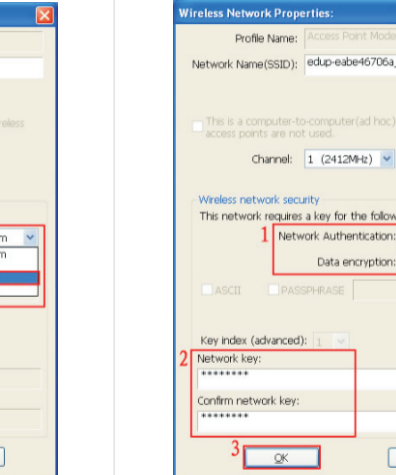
eless

m
m

Wireless Network Properties:

Profile Name: Access Point Mode

Network Name(SSID): edup-eabe46706a

This is a computer-to-computer(ad hoc) access points are not used.

Channel: 1 (2412MHz)

Wireless network security

This network requires a key for the follow

1 Network Authentication:

Data encryption:

ASCII PASSPHRASE

Key index (advanced): 1

2 Network key:

********

Confirm network key:

********

3 OK